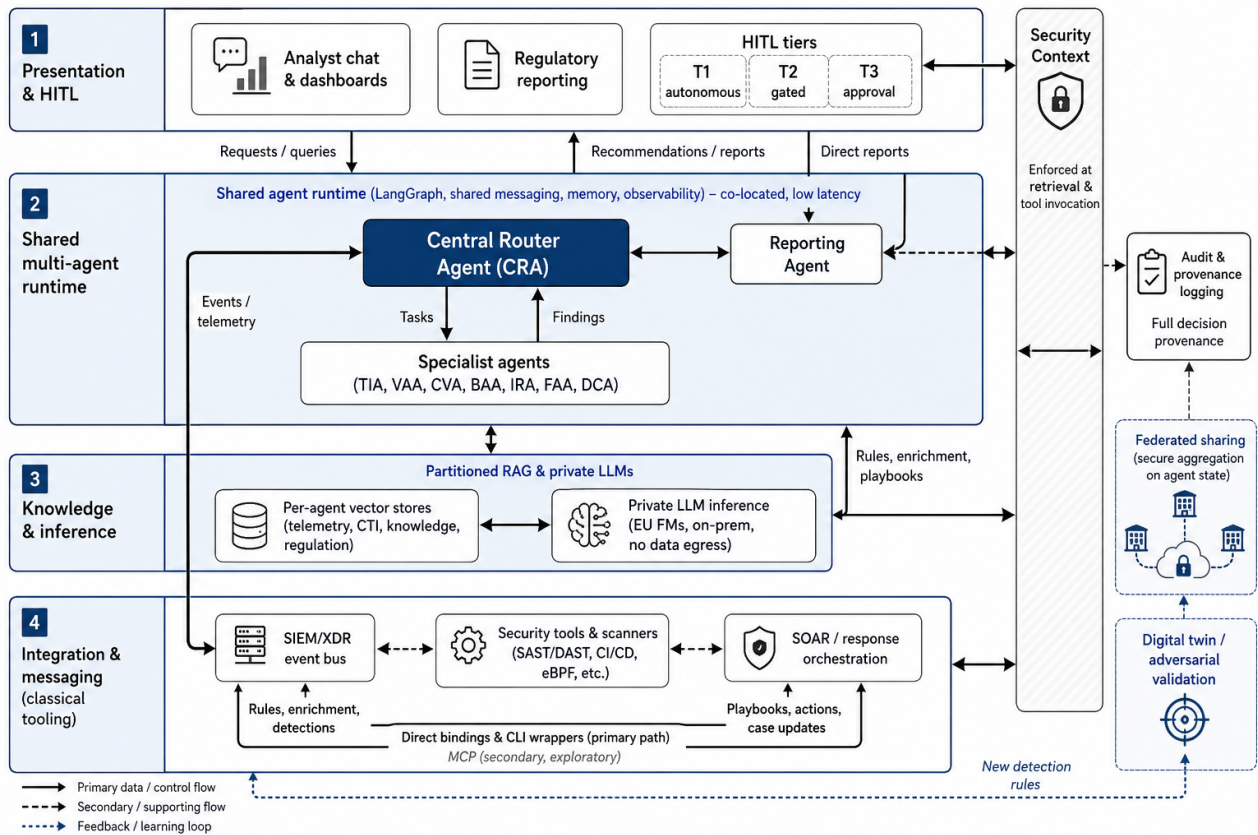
1
Presentation & HITL

Analyst chat & dashboards

Regulatory reporting

HITL tiers
T1 autonomous
T2 gated
T3 approval

Security Context

Enforced at retrieval & tool invocation

Requests / queries

Recommendations / reports

Direct reports

2
Shared multi-agent runtime

Shared agent runtime (LangGraph, shared messaging, memory, observability) – co-located, low latency

Central Router Agent (CRA)

Reporting Agent

Events / telemetry

Tasks

Findings

Specialist agents (TIA, VAA, CVA, BAA, IRA, FAA, DCA)

Audit & provenance logging

Full decision provenance

3
Knowledge & inference

Partitioned RAG & private LLMs

Per-agent vector stores (telemetry, CTI, knowledge, regulation)

Private LLM inference (EU FMs, on-prem, no data egress)

Rules, enrichment, playbooks

Federated sharing (secure aggregation on agent state)

4
Integration & messaging (classical tooling)

SIEM/XDR event bus

Security tools & scanners (SAST/DAST, CI/CD, eBPF, etc.)

SOAR / response orchestration

Digital twin / adversarial validation

Rules, enrichment, detections

Playbooks, actions, case updates

Direct bindings & CLI wrappers (primary path)

MCP (secondary, exploratory)

New detection rules

Primary data / control flow

Secondary / supporting flow

Feedback / learning loop